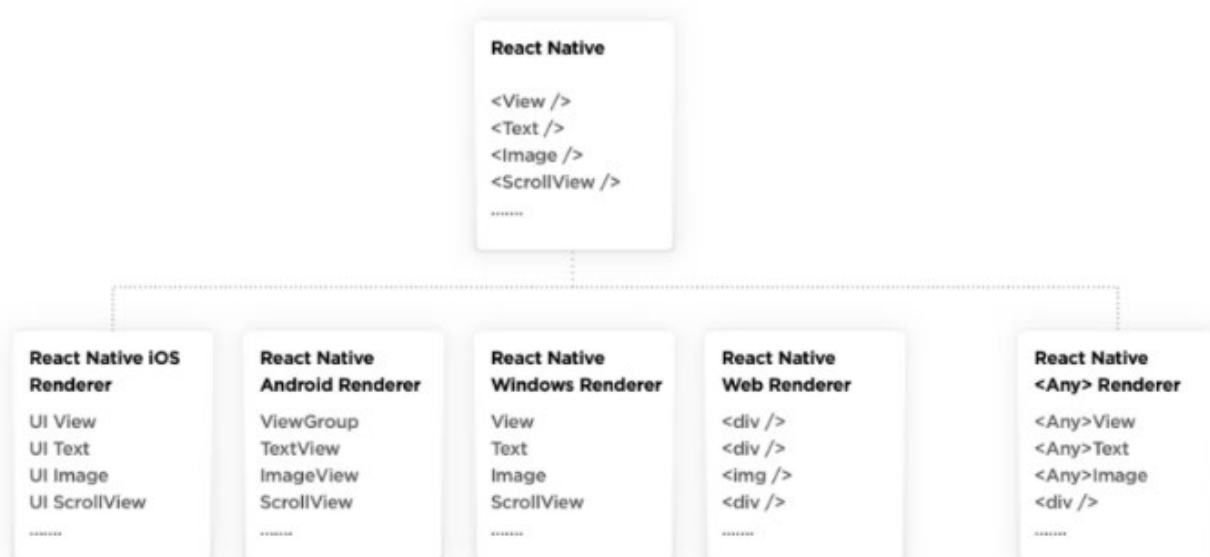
React Native

<View />
<Text />
<Image />
<ScrollView />
........

React Native iOS Renderer

UI View
UI Text
UI Image
UI ScrollView
........

React Native Android Renderer

ViewGroup
TextView
ImageView
ScrollView
........

React Native Windows Renderer

View
Text
Image
ScrollView
........

React Native Web Renderer

<div />
<div />
<img />
<div />
........

React Native <Any> Renderer

<Any>View
<Any>Text
<Any>Image
<div />
........